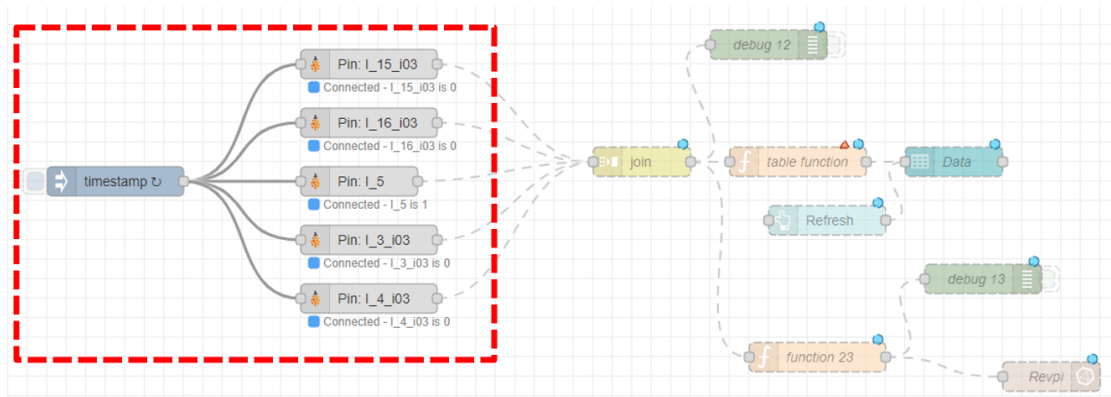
timestamp ↻

Pin: I_15_i03
Connected - I_15_i03 is 0

Pin: I_16_i03
Connected - I_16_i03 is 0

Pin: I_5
Connected - I_5 is 1

Pin: I_3_i03
Connected - I_3_i03 is 0

Pin: I_4_i03
Connected - I_4_i03 is 0

debug 12

join

table function

Data

Refresh

debug 13

function 23

Revpi